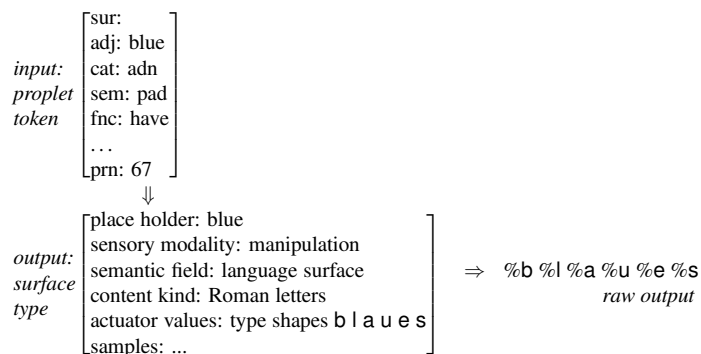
input: proplet token

| |
|---|
| sur: |
| adj: blue |
| cat: adn |
| sem: pad |
| fnc: have |
| ... |
| prn: 67 |

$\Downarrow$

output: surface type

| |
|---|
| place holder: blue |
| sensory modality: manipulation |
| semantic field: language surface |
| content kind: Roman letters |
| actuator values: type shapes b l a u e s |
| samples: ... |

$\Rightarrow$ %b %l %a %u %e %s
raw output